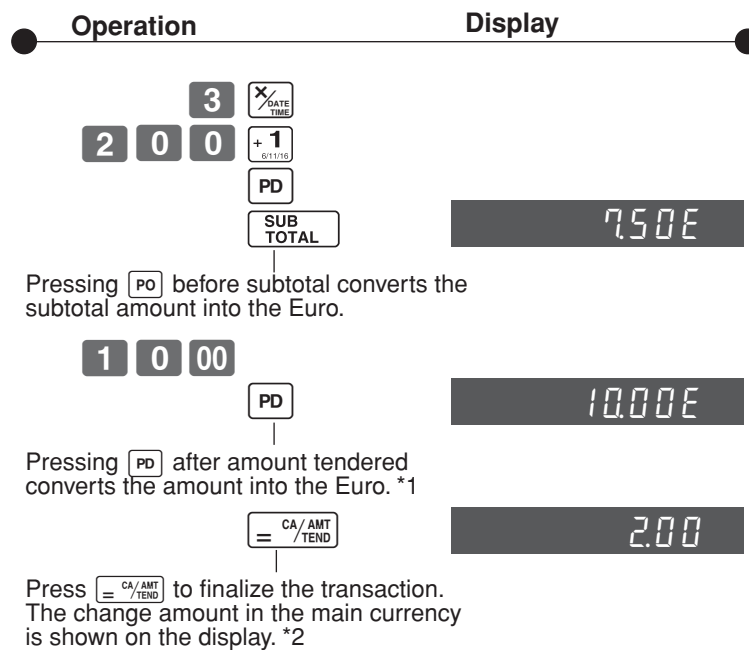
Operation Display

3 $\frac{X}{DATE\ TIME}$
2 0 0 + 1 6/11/16
PD
SUB TOTAL

7.50E

Pressing PD before subtotal converts the subtotal amount into the Euro.

1 0 00
PD

10.00E

Pressing PD after amount tendered converts the amount into the Euro. *1

= CA/AMT TEND

2.00

Press = CA/AMT TEND to finalize the transaction. The change amount in the main currency is shown on the display. *2